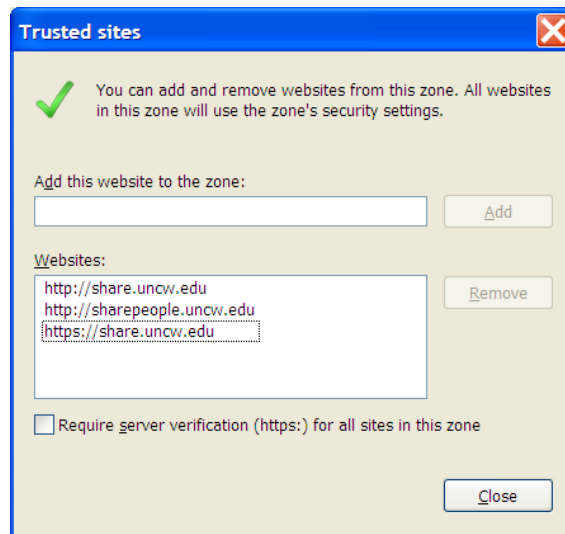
Trusted sites

You can add and remove websites from this zone. All websites in this zone will use the zone's security settings.

Add this website to the zone:

Add

Websites:

http://share.uncw.edu
http://sharepeople.uncw.edu
https://share.uncw.edu

Remove

Require server verification (https:) for all sites in this zone

Close